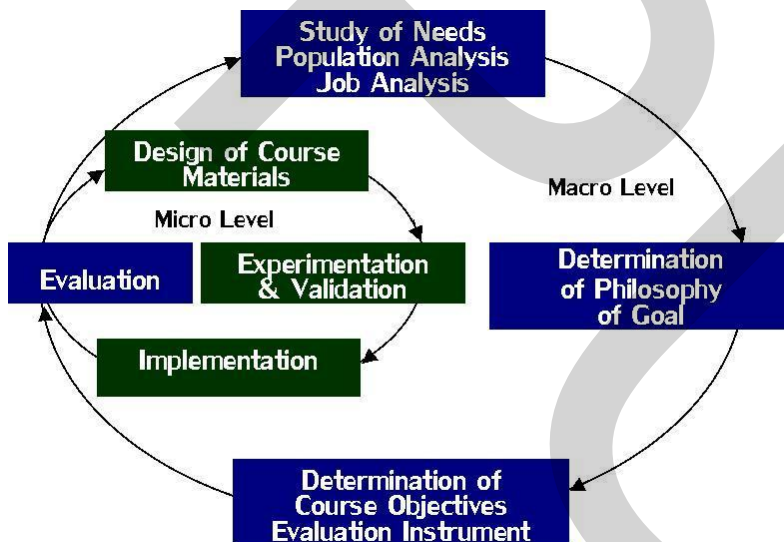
Study of Needs
Population Analysis
Job Analysis

Macro Level

Determination
of Philosophy
of Goal

Determination of
Course Objectives
Evaluation Instrument

Evaluation

Design of Course
Materials

Micro Level

Experimentation
& Validation

Implementation